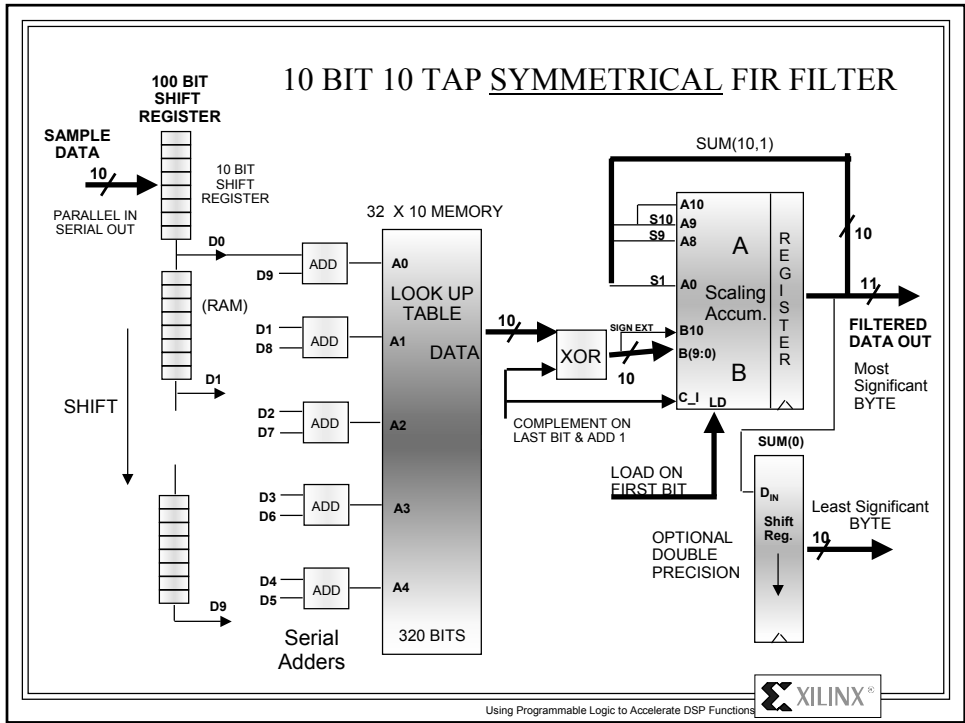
10 BIT 10 TAP SYMMETRICAL FIR FILTER

100 BIT SHIFT REGISTER

SAMPLE DATA

10

10 BIT SHIFT REGISTER

PARALLEL IN SERIAL OUT

32 X 10 MEMORY

SUM(10,1)

D0

D9

ADD

A0

LOOK UP TABLE

(RAM)

D1

D8

ADD

A1

DATA

10

XOR

D1

SHIFT

D2

D7

ADD

A2

D3

D6

ADD

A3

D4

D5

ADD

A4

D9

Serial Adders

320 BITS

A10

S10 A9

S9 A8

A

S1 A0

Scaling Accum.

SIGN EXT B10

B(9:0)

10

B

C_I LD

R E G I S T E R

10

11

FILTERED DATA OUT

Most Significant BYTE

COMPLEMENT ON LAST BIT & ADD 1

LOAD ON FIRST BIT

SUM(0)

$D_{IN}$

Shift Reg.

OPTIONAL DOUBLE PRECISION

Least Significant BYTE

10

XILINX®

Using Programmable Logic to Accelerate DSP Functions